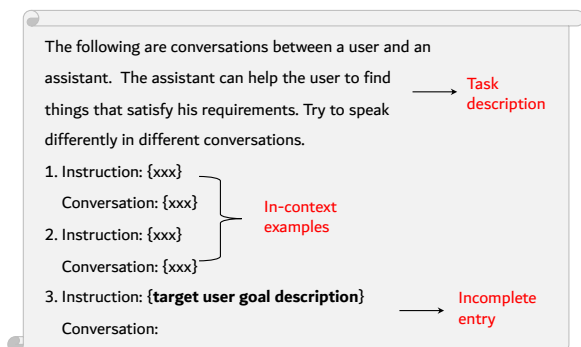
The following are conversations between a user and an assistant. The assistant can help the user to find things that satisfy his requirements. Try to speak differently in different conversations.

Task description

1. Instruction: {xxx}
Conversation: {xxx}
2. Instruction: {xxx}
Conversation: {xxx}

In-context examples

3. Instruction: {**target user goal description**}
Conversation:

Incomplete entry